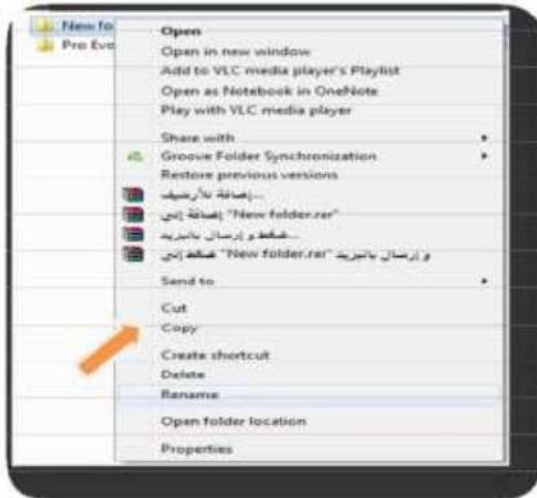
New fo
Pro Evo
Open
Open in new window
Add to VLC media player's Playlist
Open as Notebook in OneNote
Play with VLC media player
Share with
Groove Folder Synchronization
Restore previous versions
إضافة للأرشيف...
إضافة إلى "New folder.rar"
ضغط و إرسال بالبريد...
ضغط إلى "New folder.rar" و إرسال بالبريد
Send to
Cut
Copy
Create shortcut
Delete
Rename
Open folder location
Properties